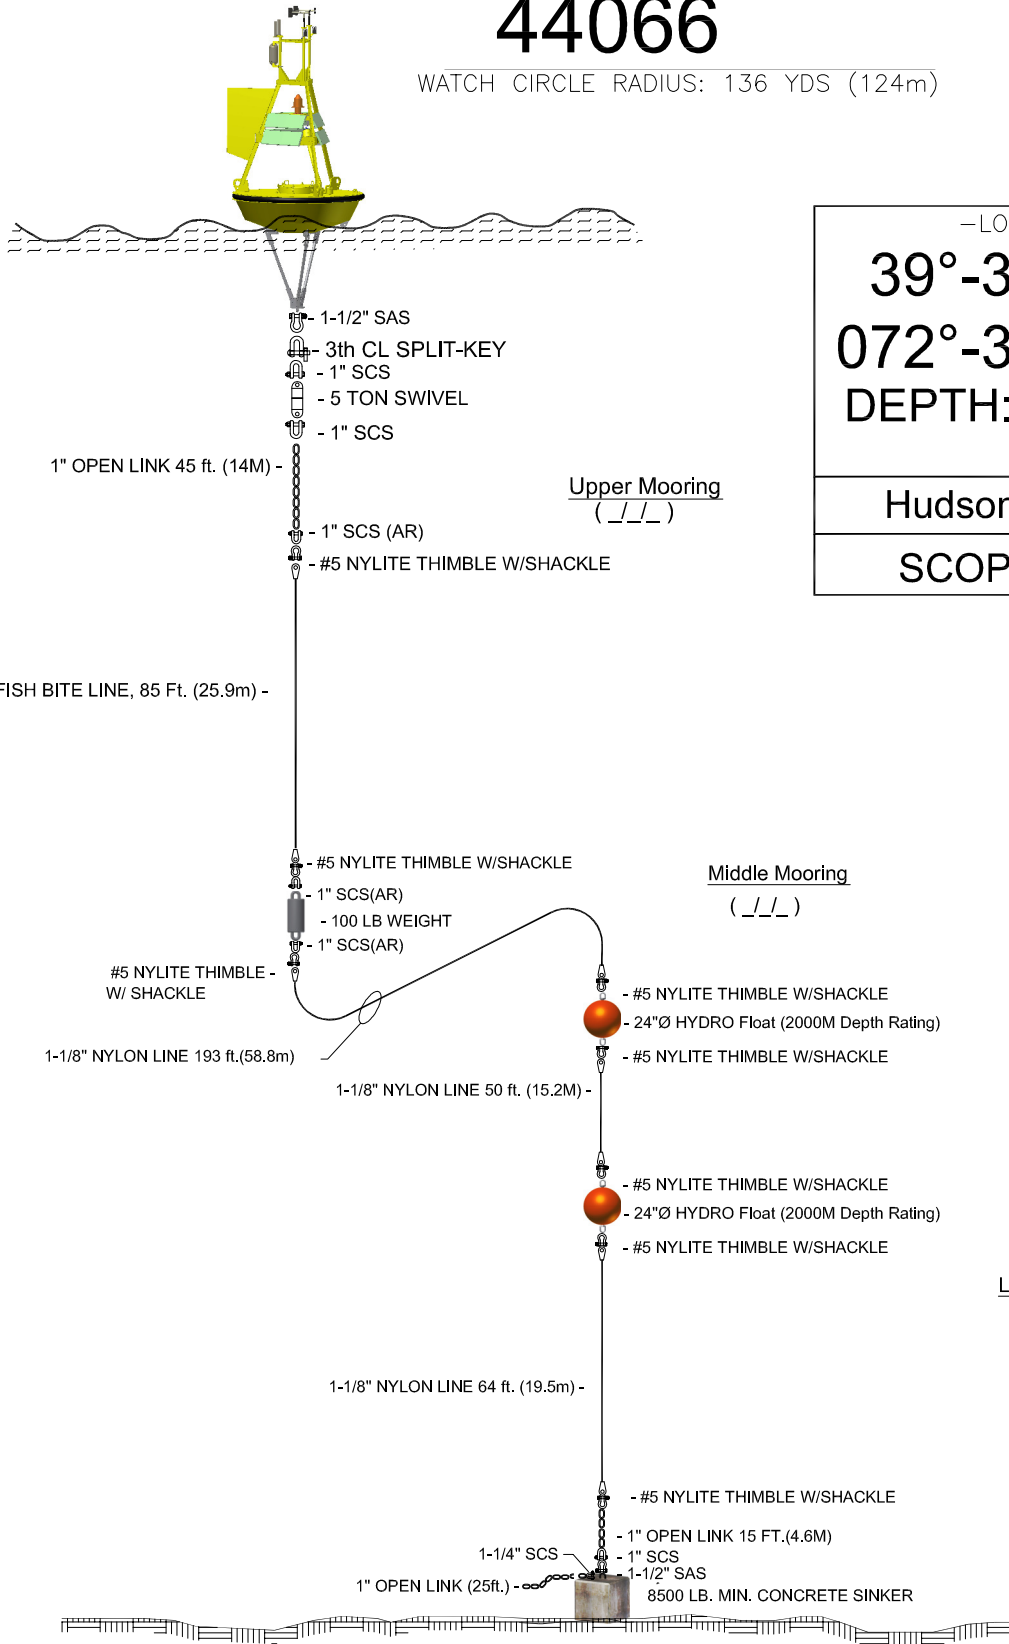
44066
WATCH CIRCLE RADIUS: 136 YDS (124m)

—LO
39°-3
072°-3
DEPTH:

Hudsor

SCOP

- 1-1/2" SAS
- 3th CL SPLIT-KEY
- 1" SCS
- 5 TON SWIVEL
- 1" SCS
1" OPEN LINK 45 ft. (14M) -
Upper Mooring
( _/_/_ )
- 1" SCS (AR)
- #5 NYLITE THIMBLE W/SHACKLE

FISH BITE LINE, 85 Ft. (25.9m) -

- #5 NYLITE THIMBLE W/SHACKLE
Middle Mooring
( _/_/_ )
- 1" SCS(AR)
- 100 LB WEIGHT
- 1" SCS(AR)
#5 NYLITE THIMBLE -
W/ SHACKLE
- #5 NYLITE THIMBLE W/SHACKLE
- 24"Ø HYDRO Float (2000M Depth Rating)
1-1/8" NYLON LINE 193 ft.(58.8m)
- #5 NYLITE THIMBLE W/SHACKLE
1-1/8" NYLON LINE 50 ft. (15.2M) -

- #5 NYLITE THIMBLE W/SHACKLE
- 24"Ø HYDRO Float (2000M Depth Rating)
- #5 NYLITE THIMBLE W/SHACKLE

L

1-1/8" NYLON LINE 64 ft. (19.5m) -

- #5 NYLITE THIMBLE W/SHACKLE
- 1" OPEN LINK 15 FT.(4.6M)
1-1/4" SCS
- 1" SCS
- 1-1/2" SAS
1" OPEN LINK (25ft.) -
8500 LB. MIN. CONCRETE SINKER